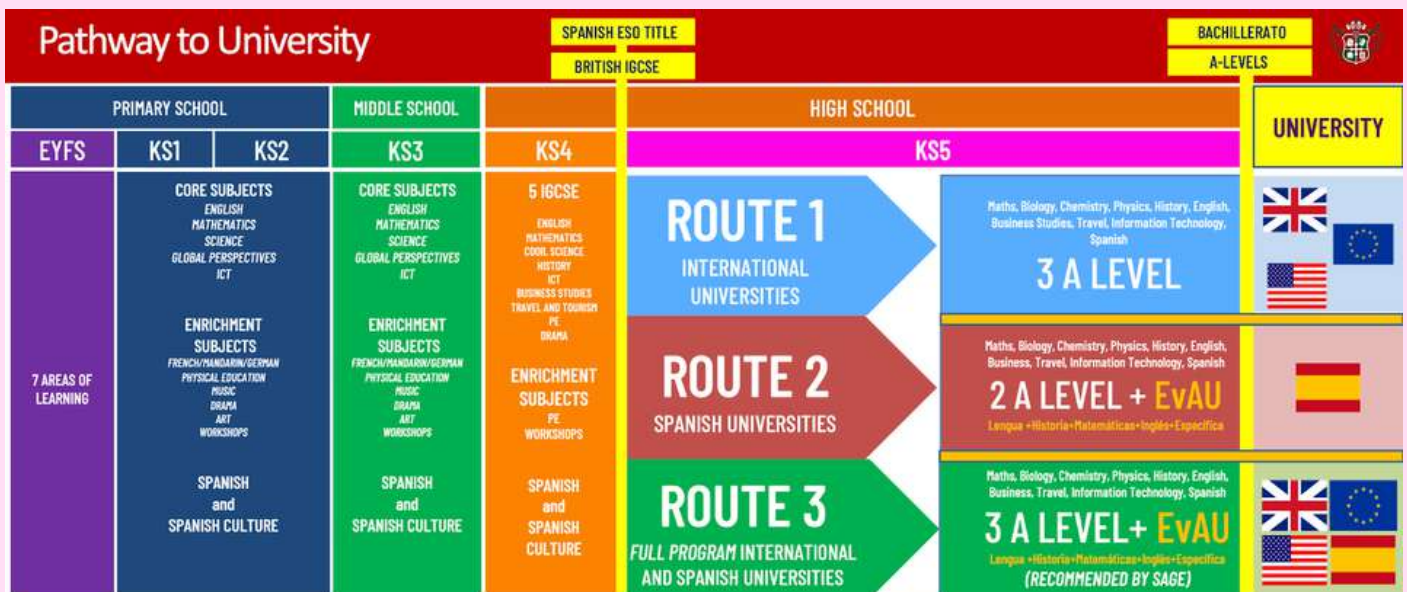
Pathway to University

SPANISH ESO TITLE
BRITISH IGCSE

BACHILLERATO
A-LEVELS

PRIMARY SCHOOL
MIDDLE SCHOOL
HIGH SCHOOL
UNIVERSITY

EYFS
KS1
KS2
KS3
KS4
KS5

7 AREAS OF LEARNING

CORE SUBJECTS
ENGLISH
MATHEMATICS
SCIENCE
GLOBAL PERSPECTIVES
ICT

ENRICHMENT SUBJECTS
FRENCH/MANDARIN/GERMAN
PHYSICAL EDUCATION
MUSIC
DRAMA
ART
WORKSHOPS

SPANISH and SPANISH CULTURE

CORE SUBJECTS
ENGLISH
MATHEMATICS
SCIENCE
GLOBAL PERSPECTIVES
ICT

ENRICHMENT SUBJECTS
FRENCH/MANDARIN/GERMAN
PHYSICAL EDUCATION
MUSIC
DRAMA
ART
WORKSHOPS

SPANISH and SPANISH CULTURE

5 IGCSE
ENGLISH
MATHEMATICS
COOL SCIENCE
HISTORY
ICT
BUSINESS STUDIES
TRAVEL AND TOURISM
PE
DRAMA

ENRICHMENT SUBJECTS
PE
WORKSHOPS

SPANISH and SPANISH CULTURE

ROUTE 1
INTERNATIONAL UNIVERSITIES

Maths, Biology, Chemistry, Physics, History, English, Business Studies, Travel, Information Technology, Spanish
3 A LEVEL

ROUTE 2
SPANISH UNIVERSITIES

Maths, Biology, Chemistry, Physics, History, English, Business, Travel, Information Technology, Spanish
2 A LEVEL + EvAU
Lengua +Historia+Matemáticas+Inglés+Especifica

ROUTE 3
FULL PROGRAM INTERNATIONAL AND SPANISH UNIVERSITIES

Maths, Biology, Chemistry, Physics, History, English, Business, Travel, Information Technology, Spanish
3 A LEVEL+ EvAU
Lengua +Historia+Matemáticas+Inglés+Especifica
(RECOMMENDED BY SAGE)